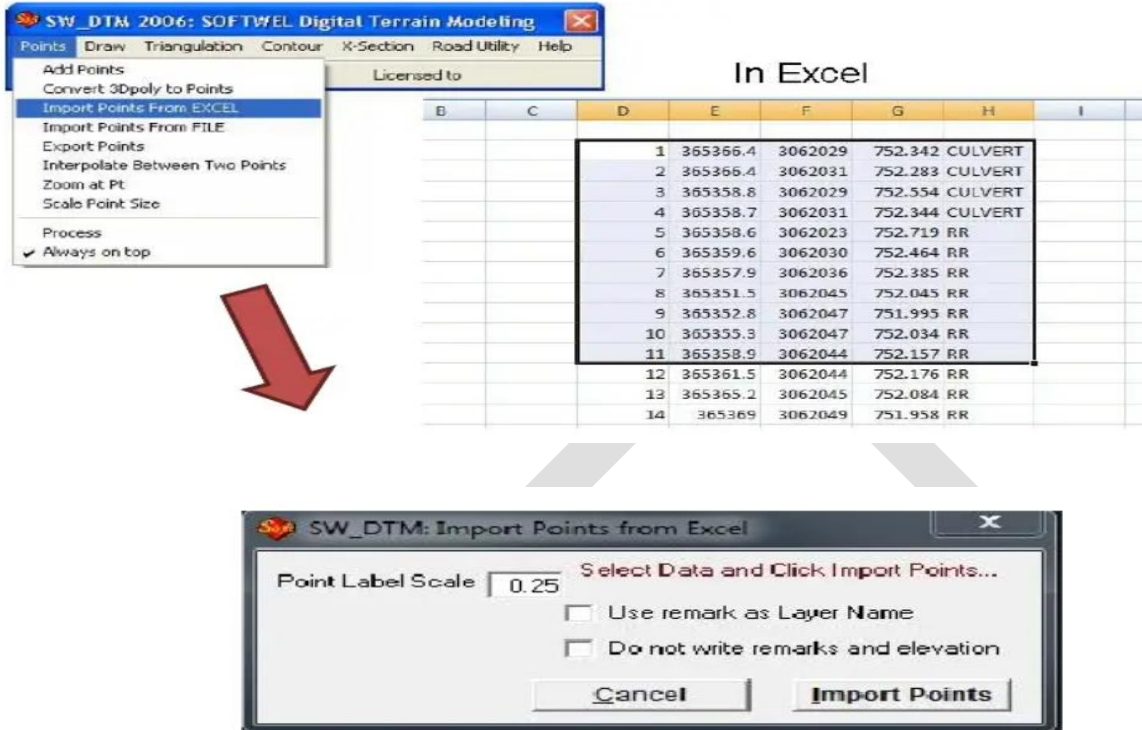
SW_DTM 2006: SOFTWEL Digital Terrain Modeling

Points Draw Triangulation Contour X-Section Road Utility Help

Add Points
Convert 3Dpoly to Points
Import Points From EXCEL
Import Points From FILE
Export Points
Interpolate Between Two Points
Zoom at Pt
Scale Point Size
Process
Always on top

Licensed to

In Excel

| B | C | D | E | F | G | H | I |
|---|---|---|---|---|---|---|---|
| | | 1 | 365366.4 | 3062029 | 752.342 | CULVERT | |
| | | 2 | 365366.4 | 3062031 | 752.283 | CULVERT | |
| | | 3 | 365358.8 | 3062029 | 752.554 | CULVERT | |
| | | 4 | 365358.7 | 3062031 | 752.344 | CULVERT | |
| | | 5 | 365358.6 | 3062023 | 752.719 | RR | |
| | | 6 | 365359.6 | 3062030 | 752.464 | RR | |
| | | 7 | 365357.9 | 3062036 | 752.385 | RR | |
| | | 8 | 365351.5 | 3062045 | 752.045 | RR | |
| | | 9 | 365352.8 | 3062047 | 751.995 | RR | |
| | | 10 | 365355.3 | 3062047 | 752.034 | RR | |
| | | 11 | 365358.9 | 3062044 | 752.157 | RR | |
| | | 12 | 365361.5 | 3062044 | 752.176 | RR | |
| | | 13 | 365365.2 | 3062045 | 752.084 | RR | |
| | | 14 | 365369 | 3062049 | 751.958 | RR | |

SW_DTM: Import Points from Excel

Point Label Scale 0.25

Select Data and Click Import Points...

Use remark as Layer Name

Do not write remarks and elevation

Cancel

Import Points